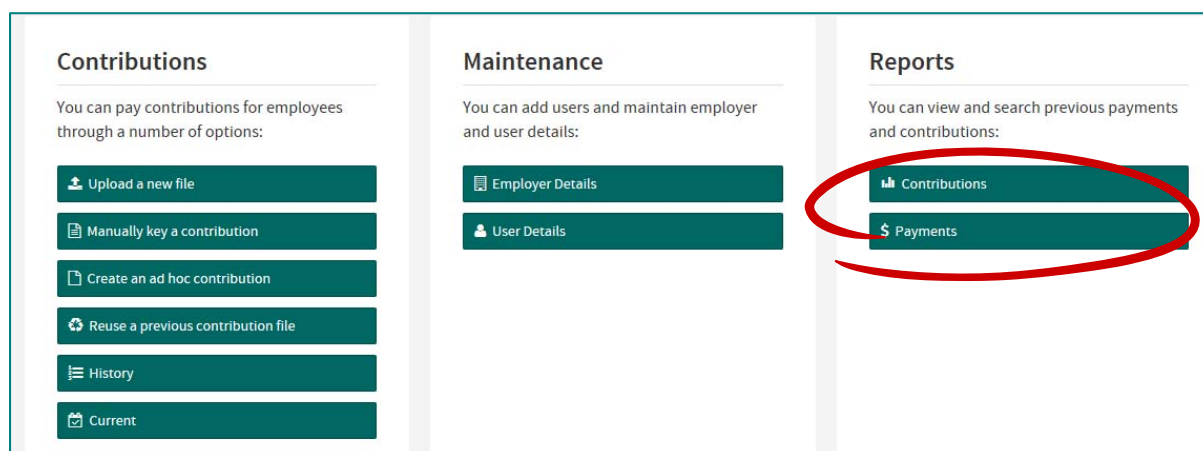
Contributions

You can pay contributions for employees through a number of options:

Upload a new file

Manually key a contribution

Create an ad hoc contribution

Reuse a previous contribution file

History

Current

Maintenance

You can add users and maintain employer and user details:

Employer Details

User Details

Reports

You can view and search previous payments and contributions:

Contributions

$ Payments